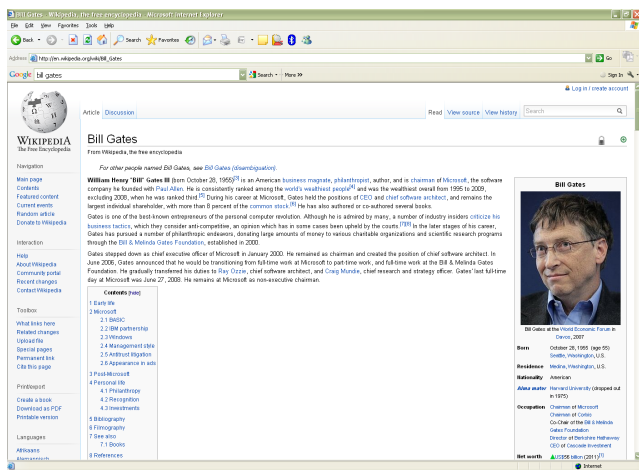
Bill Gates - Wikipedia, the free encyclopedia - Microsoft Internet Explorer

File Edit View Favorites Tools Help

Back Search Favorites

Address http://en.wikipedia.org/wiki/Bill_Gates Go

Google bill gates Search More » Sign In

Log in / create account

Article Discussion Read View source View history Search

WIKIPEDIA
The Free Encyclopedia

Navigation
Main page
Contents
Featured content
Current events
Random article
Donate to Wikipedia

Interaction
Help
About Wikipedia
Community portal
Recent changes
Contact Wikipedia

Toolbox
What links here
Related changes
Upload file
Special pages
Permanent link
Cite this page

Print/export
Create a book
Download as PDF
Printable version

Languages
Afrikaans
Alemannisch

Bill Gates

From Wikipedia, the free encyclopedia

For other people named Bill Gates, see Bill Gates (disambiguation).

William Henry "Bill" Gates III (born October 28, 1955)[3] is an American business magnate, philanthropist, author, and is chairman of Microsoft, the software company he founded with Paul Allen. He is consistently ranked among the world's wealthiest people[4] and was the wealthiest overall from 1995 to 2009, excluding 2008, when he was ranked third.[5] During his career at Microsoft, Gates held the positions of CEO and chief software architect, and remains the largest individual shareholder, with more than 8 percent of the common stock.[6] He has also authored or co-authored several books.

Gates is one of the best-known entrepreneurs of the personal computer revolution. Although he is admired by many, a number of industry insiders criticize his business tactics, which they consider anti-competitive, an opinion which has in some cases been upheld by the courts.[7][8] In the later stages of his career, Gates has pursued a number of philanthropic endeavors, donating large amounts of money to various charitable organizations and scientific research programs through the Bill & Melinda Gates Foundation, established in 2000.

Gates stepped down as chief executive officer of Microsoft in January 2000. He remained as chairman and created the position of chief software architect. In June 2006, Gates announced that he would be transitioning from full-time work at Microsoft to part-time work, and full-time work at the Bill & Melinda Gates Foundation. He gradually transferred his duties to Ray Ozzie, chief software architect, and Craig Mundie, chief research and strategy officer. Gates' last full-time day at Microsoft was June 27, 2008. He remains at Microsoft as non-executive chairman.

Contents [hide]
1 Early life
2 Microsoft
2.1 BASIC
2.2 IBM partnership
2.3 Windows
2.4 Management style
2.5 Antitrust litigation
2.6 Appearance in ads
3 Post-Microsoft
4 Personal life
4.1 Philanthropy
4.2 Recognition
4.3 Investments
5 Bibliography
6 Filmography
7 See also
7.1 Books
8 References

Bill Gates

Bill Gates at the World Economic Forum in Davos, 2007

| | |
|---|---|
| Born | October 28, 1955 (age 55) Seattle, Washington, U.S. |
| Residence | Medina, Washington, U.S. |
| Nationality | American |
| Alma mater | Harvard University (dropped out in 1975) |
| Occupation | Chairman of Microsoft Chairman of Corbis Co-Chair of the Bill & Melinda Gates Foundation Director of Berkshire Hathaway CEO of Cascade Investment |
| Net worth | US$56 billion (2011)[1] |

Internet